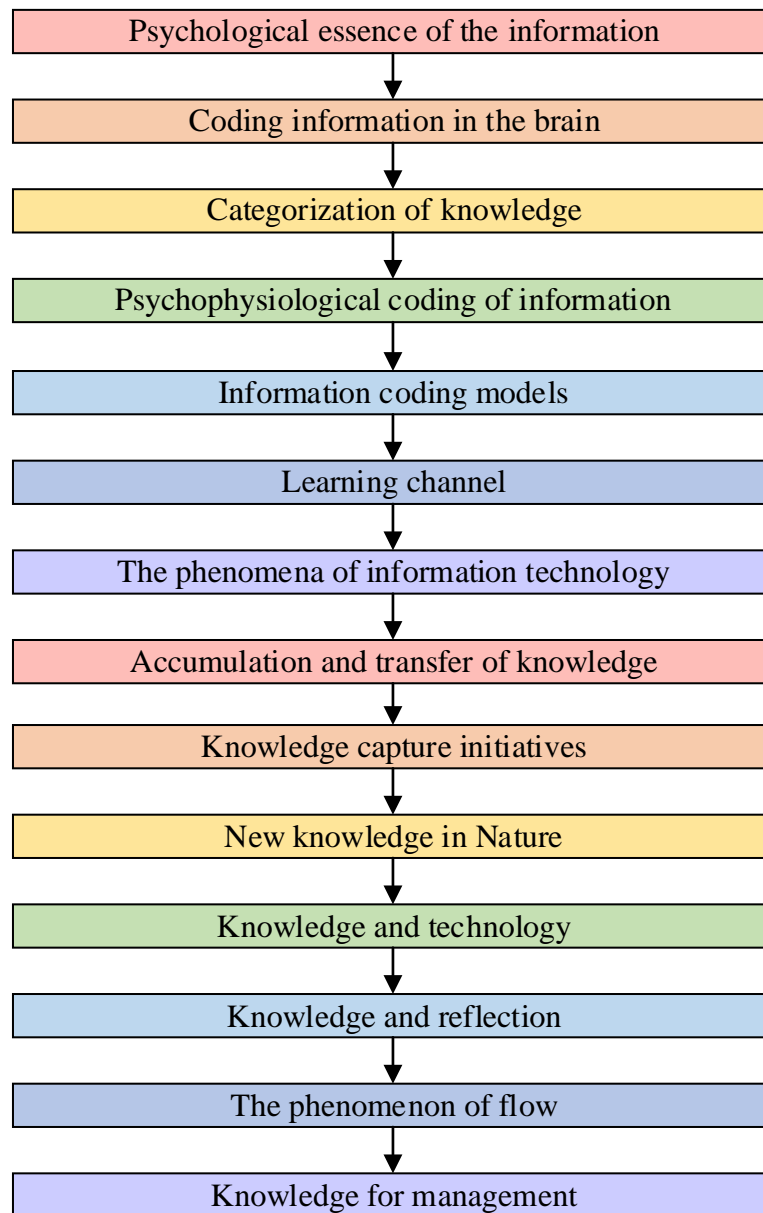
Psychological essence of the information

Coding information in the brain

Categorization of knowledge

Psychophysiological coding of information

Information coding models

Learning channel

The phenomena of information technology

Accumulation and transfer of knowledge

Knowledge capture initiatives

New knowledge in Nature

Knowledge and technology

Knowledge and reflection

The phenomenon of flow

Knowledge for management